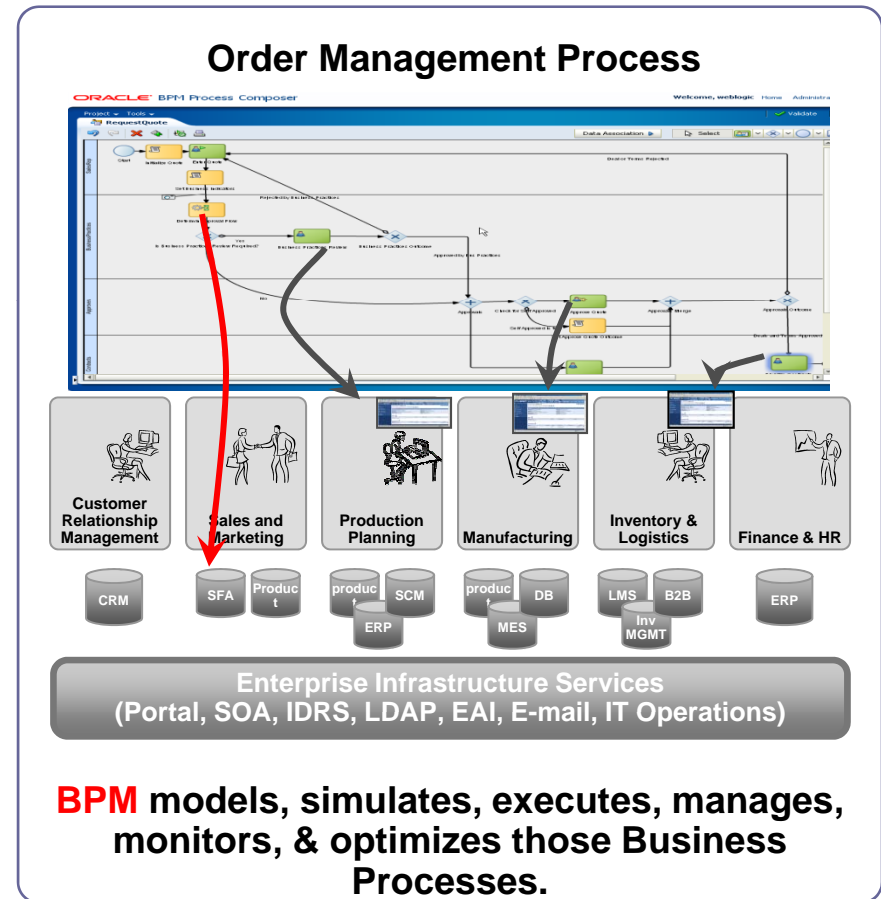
Order Management Process

ORACLE BPM Process Composer

Welcome, weblogic Home Administra

Project Tools

RequestQuote

Data Association

Select

Validate

Start

Initialize Quote

Enter Quote

Get Business Indicators

Determine Approval Flow

Is Business Practices Review Required?

Yes

Business Practices Review

Business Practices Outcome

Rejected by Business Practices

Approved by Bus. Practices

No

Approvals

Check for Self Approval

Approve Quote

Approvals Merge

Approvals Outcome

Self Approved

Approve Quote Outcome

Dealer Terms Rejected

Deals and Terms Approval

Customer Relationship Management

Sales and Marketing

Production Planning

Manufacturing

Inventory & Logistics

Finance & HR

CRM

SFA

Product

product

SCM

ERP

product

DB

MES

LMS

B2B

Inv MGMT

ERP

Enterprise Infrastructure Services
(Portal, SOA, IDRS, LDAP, EAI, E-mail, IT Operations)

BPM models, simulates, executes, manages, monitors, & optimizes those Business Processes.